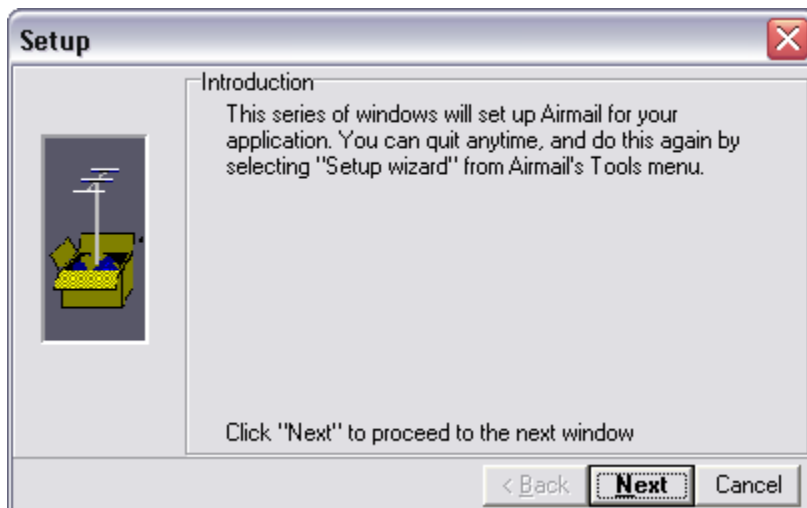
Setup

Introduction

This series of windows will set up Airmail for your application. You can quit anytime, and do this again by selecting "Setup wizard" from Airmail's Tools menu.

Click "Next" to proceed to the next window

< Back

Next

Cancel